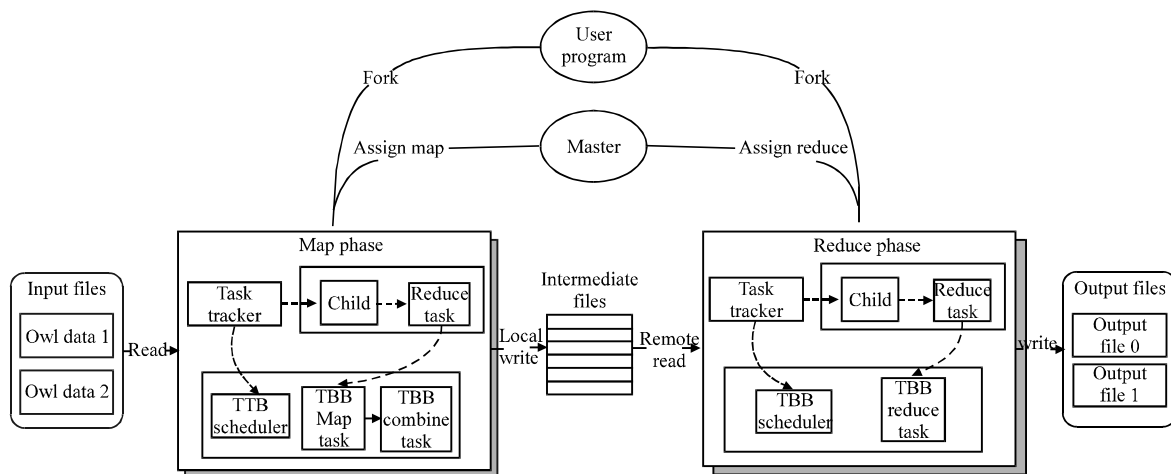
User program

Fork

Fork

Assign map

Master

Assign reduce

Input files

Owl data 1

Owl data 2

Read

Map phase

Task tracker

Child

Reduce task

TTB scheduler

TBB Map task

TBB combine task

Local write

Intermediate files

Remote read

Reduce phase

Task tracker

Child

Reduce task

TBB scheduler

TBB reduce task

write

Output files

Output file 0

Output file 1